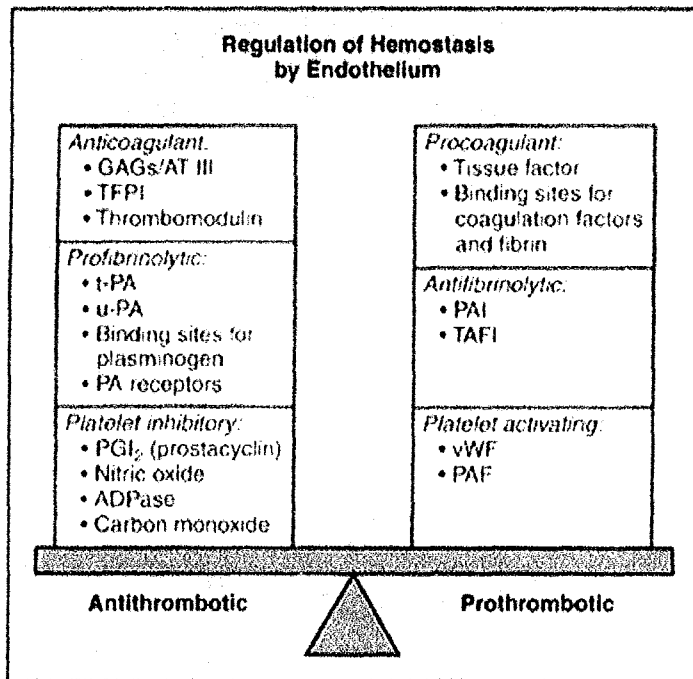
Regulation of Hemostasis by Endothelium

Anticoagulant:
• GAGs/AT III
• TFPI
• Thrombomodulin

Profibrinolytic:
• t-PA
• u-PA
• Binding sites for plasminogen
• PA receptors

Platelet inhibitory:
• $PGI_2$ (prostacyclin)
• Nitric oxide
• ADPase
• Carbon monoxide

Procoagulant:
• Tissue factor
• Binding sites for coagulation factors and fibrin

Antifibrinolytic:
• PAI
• TAFI

Platelet activating:
• vWF
• PAF

Antithrombotic

Prothrombotic